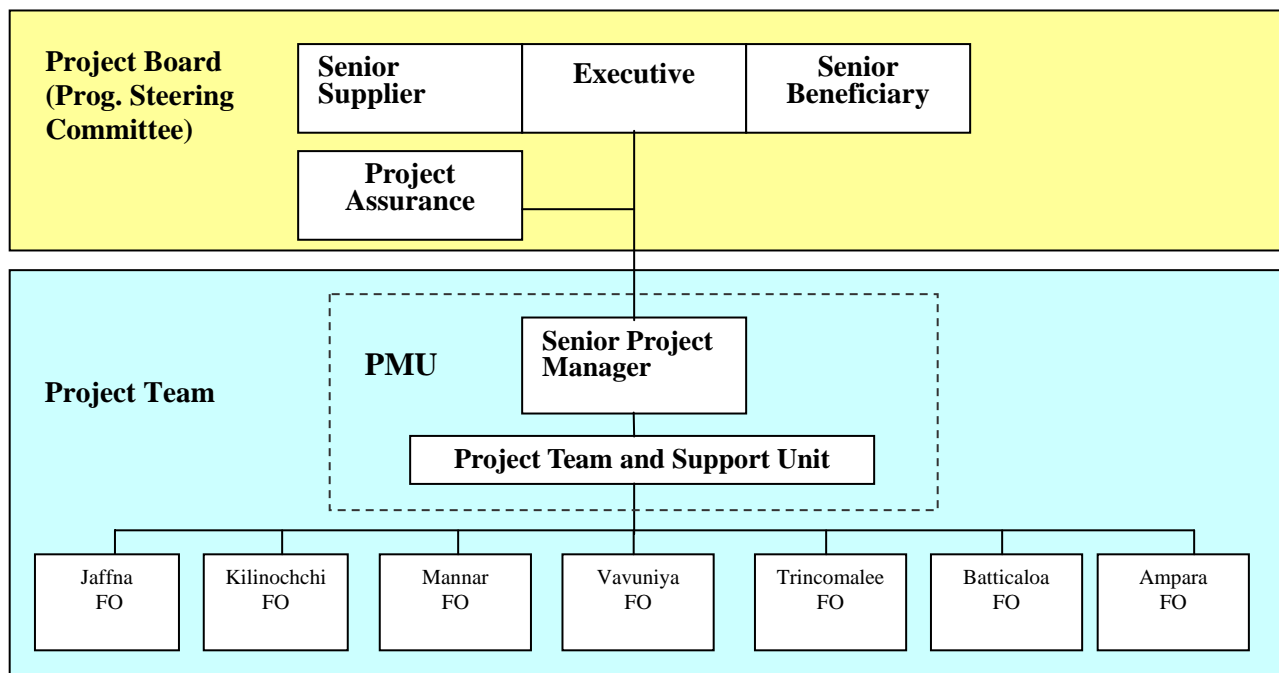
Project Board (Prog. Steering Committee)

Senior Supplier

Executive

Senior Beneficiary

Project Assurance

Project Team

PMU

Senior Project Manager

Project Team and Support Unit

Jaffna FO

Kilinochchi FO

Mannar FO

Vavuniya FO

Trincomalee FO

Batticaloa FO

Ampara FO